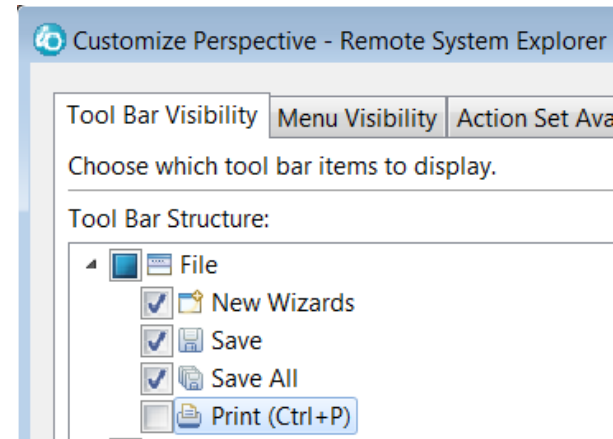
Customize Perspective - Remote System Explorer

Tool Bar Visibility | Menu Visibility | Action Set Ava

Choose which tool bar items to display.

Tool Bar Structure:

File
New Wizards
Save
Save All
Print (Ctrl+P)